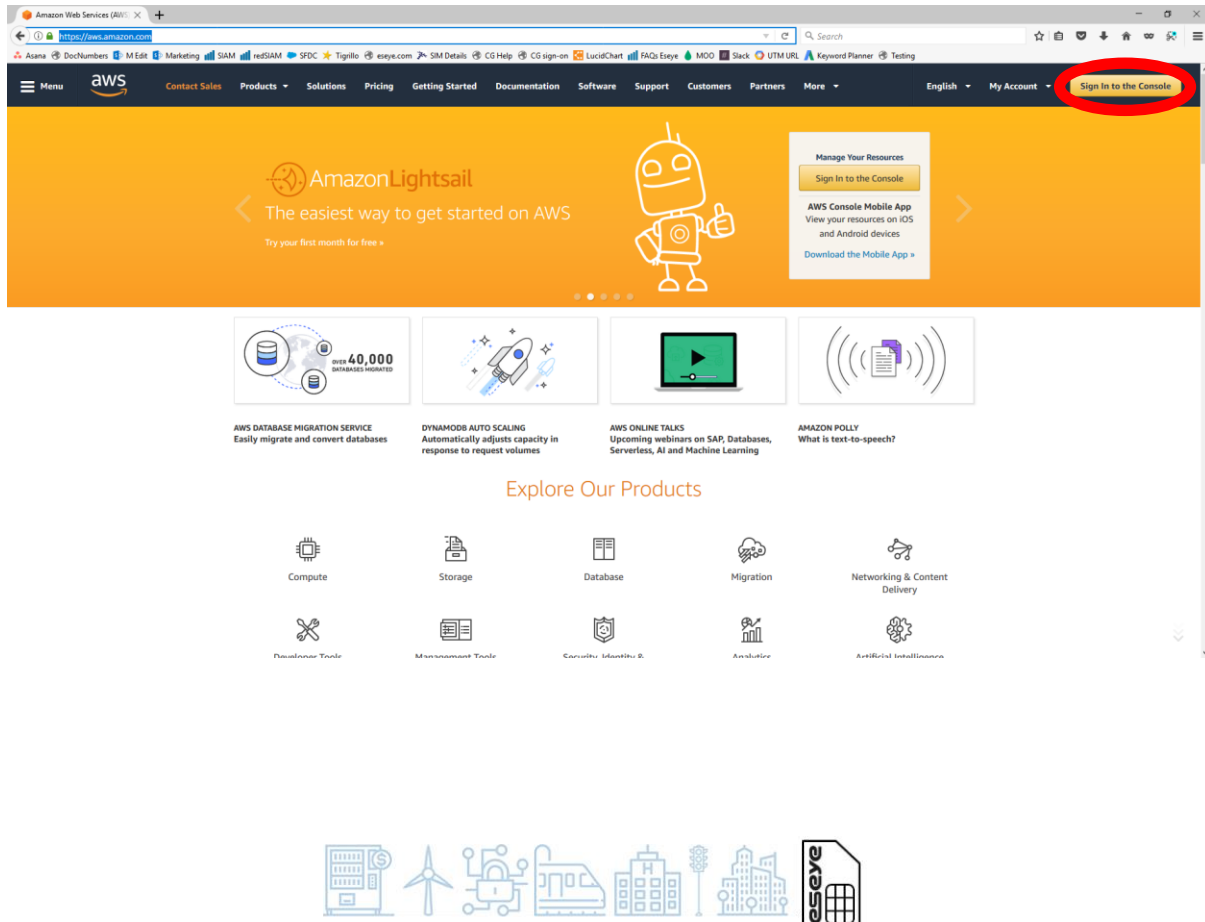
Amazon Web Services (AWS

https://aws.amazon.com

Search

Asana DocNumbers M Edit Marketing SIAM redSIAM SFDC Tigrillo eseye.com SIM Details CG Help CG sign-on LucidChart FAQs Eseye MOO Slack UTM URL Keyword Planner Testing

Menu aws Contact Sales Products Solutions Pricing Getting Started Documentation Software Support Customers Partners More English My Account Sign In to the Console

AmazonLightsail
The easiest way to get started on AWS
Try your first month for free »

Manage Your Resources
Sign In to the Console
AWS Console Mobile App
View your resources on iOS and Android devices
Download the Mobile App »

OVER 40,000 DATABASES MIGRATED

AWS DATABASE MIGRATION SERVICE
Easily migrate and convert databases

DYNAMODB AUTO SCALING
Automatically adjusts capacity in response to request volumes

AWS ONLINE TALKS
Upcoming webinars on SAP, Databases, Serverless, AI and Machine Learning

AMAZON POLLY
What is text-to-speech?

Explore Our Products

Compute
Storage
Database
Migration
Networking & Content Delivery

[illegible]

eseye